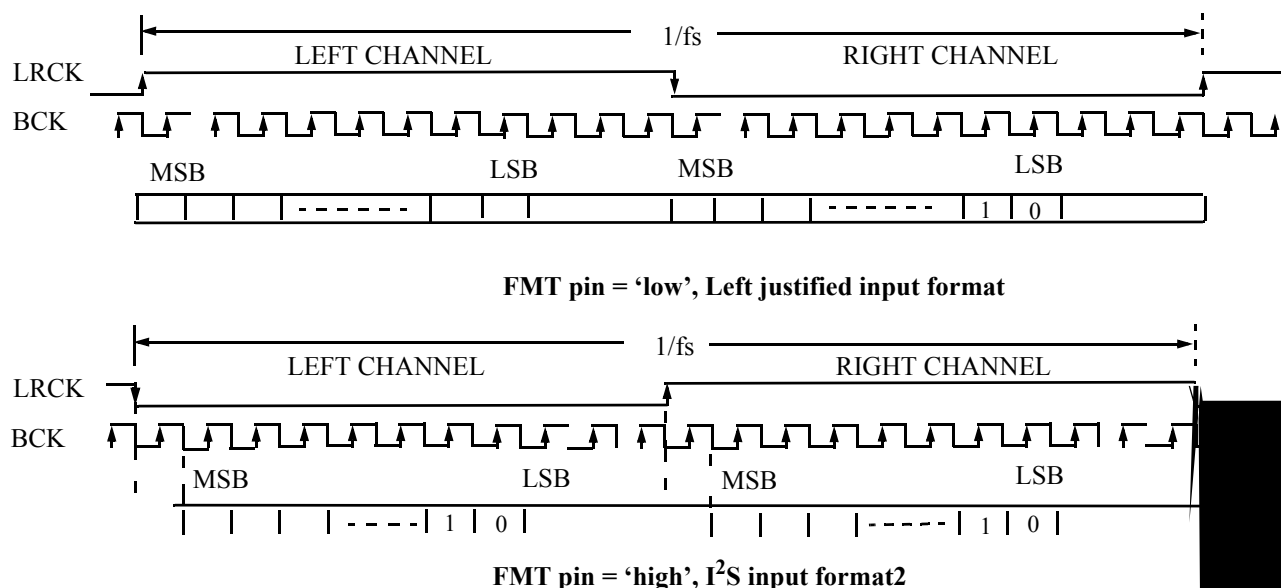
1/fs

LEFT CHANNEL

RIGHT CHANNEL

LRCK

BCK

MSB

LSB

MSB

LSB

1

0

FMT pin = ‘low’, Left justified input format

1/fs

LEFT CHANNEL

RIGHT CHANNEL

LRCK

BCK

MSB

LSB

MSB

LSB

1

0

1

0

FMT pin = ‘high’, $I^2S$ input format2